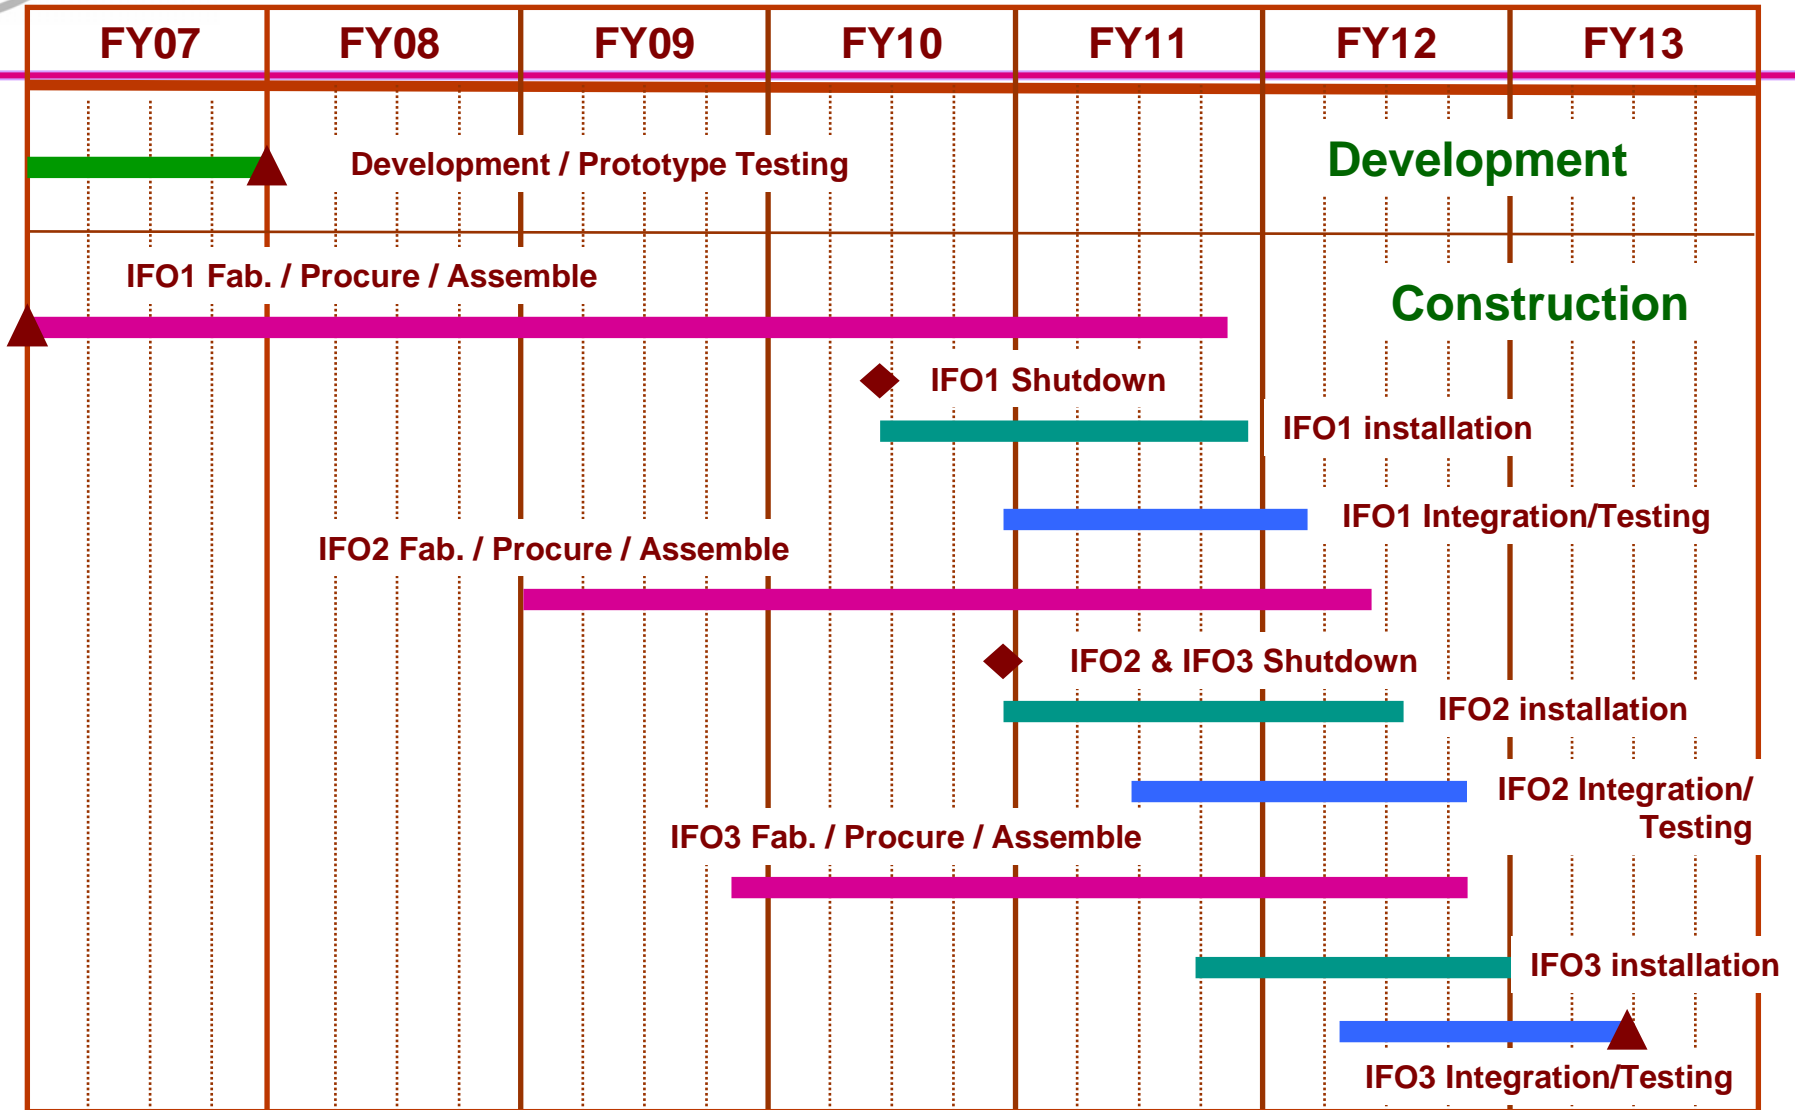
FY07 FY08 FY09 FY10 FY11 FY12 FY13

Development / Prototype Testing

Development

IFO1 Fab. / Procure / Assemble

Construction

IFO1 Shutdown

IFO1 installation

IFO1 Integration/Testing

IFO2 Fab. / Procure / Assemble

IFO2 & IFO3 Shutdown

IFO2 installation

IFO2 Integration/ Testing

IFO3 Fab. / Procure / Assemble

IFO3 installation

IFO3 Integration/Testing